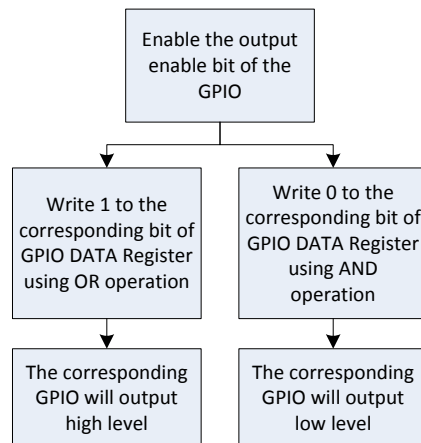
Enable the output enable bit of the GPIO

Write 1 to the corresponding bit of GPIO DATA Register using OR operation

Write 0 to the corresponding bit of GPIO DATA Register using AND operation

The corresponding GPIO will output high level

The corresponding GPIO will output low level